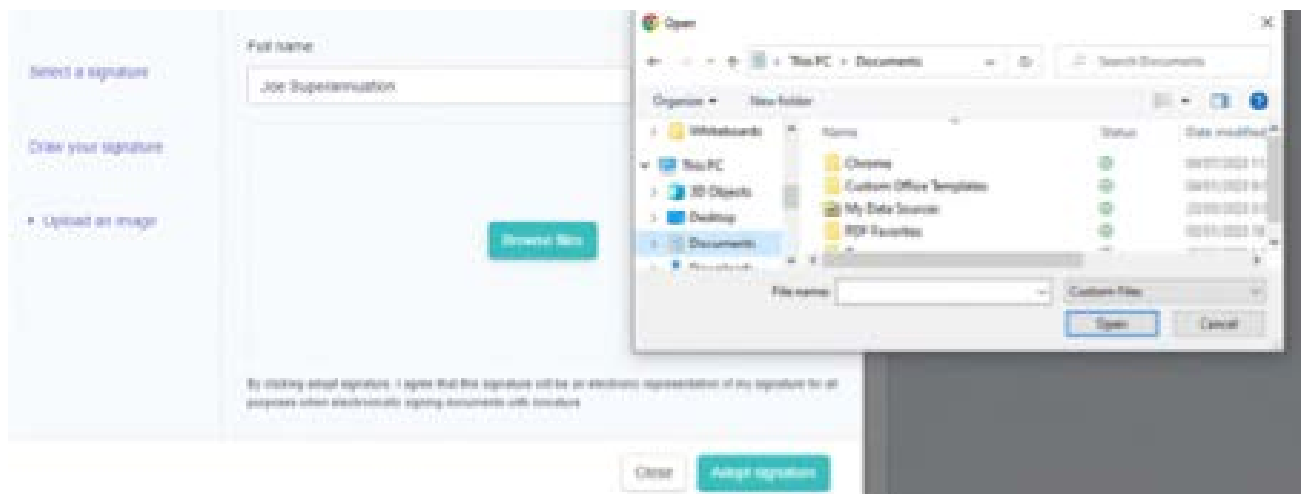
Select a signature

Draw your signature

• Upload an image

Full name

Joe Superannuation

Browse files

By clicking adopt signature, I agree that this signature will be an electronic representation of my signature for all purposes when electronically signing documents with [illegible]

Close

Adopt signature

Open

This PC › Documents

Search Documents

Organize ▾

New folder

Whiteboards

This PC

3D Objects

Desktop

Documents

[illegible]

Name

Status

Date modified

Chrome

Custom Office Templates

My Data Sources

PDF Favorites

File name:

Custom Files

Open

Cancel